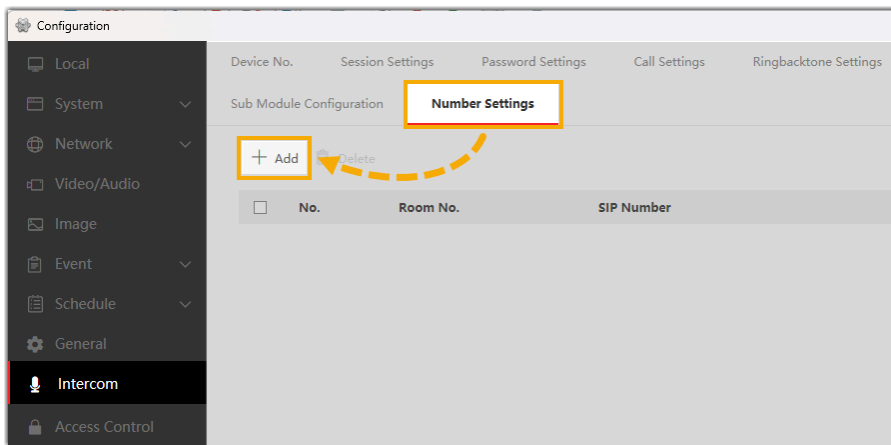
Configuration

Local
System
Network
Video/Audio
Image
Event
Schedule
General
Intercom
Access Control

Device No.
Session Settings
Password Settings
Call Settings
Ringbacktone Settings
Sub Module Configuration
Number Settings

+ Add
Delete

| No. | Room No. | SIP Number |
|---|---|---|